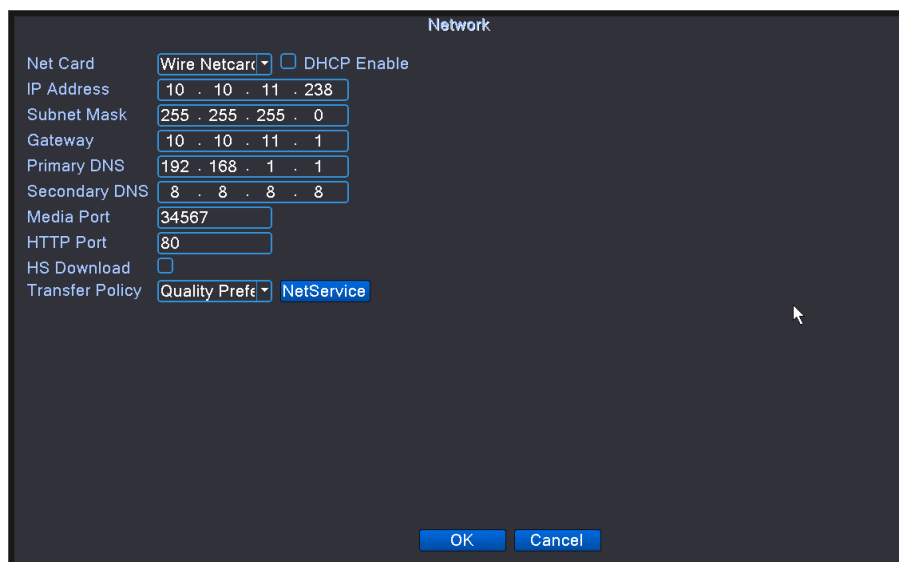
Network

Net Card Wire Netcard DHCP Enable
IP Address 10 . 10 . 11 . 238
Subnet Mask 255 . 255 . 255 . 0
Gateway 10 . 10 . 11 . 1
Primary DNS 192 . 168 . 1 . 1
Secondary DNS 8 . 8 . 8 . 8
Media Port 34567
HTTP Port 80
HS Download
Transfer Policy Quality Prefe NetService

OK Cancel